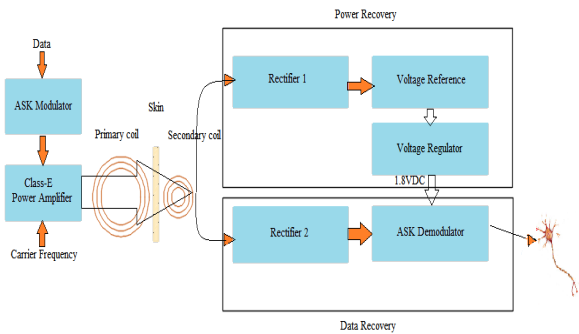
Power Recovery

Data

ASK Modulator

Skin

Primary coil

Secondary coil

Class-E Power Amplifier

Carrier Frequency

Rectifier 1

Voltage Reference

Voltage Regulator

1.8VDC

Rectifier 2

ASK Demodulator

Data Recovery